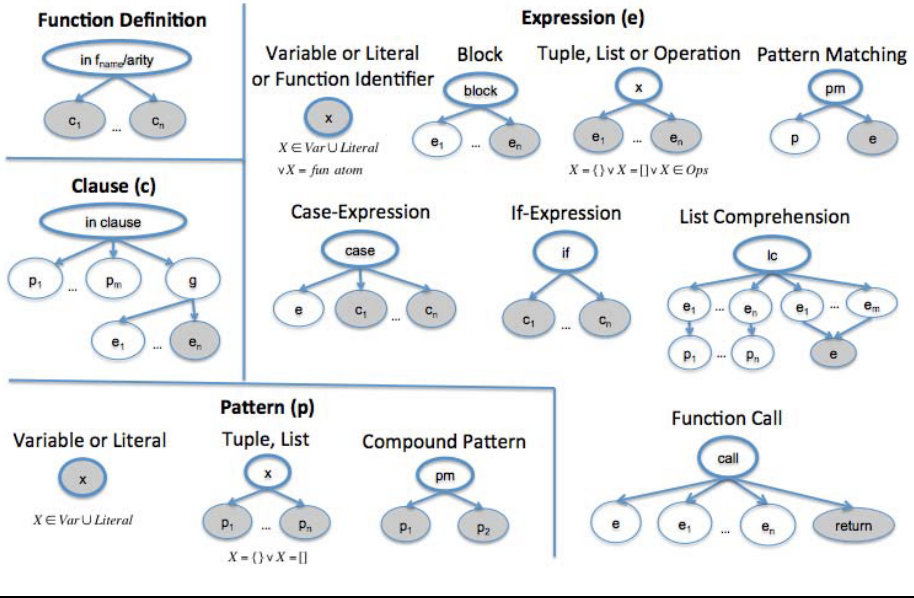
Function Definition

in $f_{name}$/arity

$c_1$ ... $c_n$

Clause (c)

in clause

$p_1$ ... $p_m$ g

$e_1$ ... $e_n$

Expression (e)

Variable or Literal or Function Identifier

x

$X \in Var \cup Literal$
$\vee X = fun\ atom$

Block

block

$e_1$ ... $e_n$

Tuple, List or Operation

x

$e_1$ ... $e_n$

$X = \{\} \vee X = [] \vee X \in Ops$

Pattern Matching

pm

p e

Case-Expression

case

e $c_1$ ... $c_n$

If-Expression

if

$c_1$ ... $c_n$

List Comprehension

lc

$e_1$ ... $e_n$ $e_1$ ... $e_m$

$p_1$ ... $p_n$ e

Pattern (p)

Variable or Literal

x

$X \in Var \cup Literal$

Tuple, List

x

$p_1$ ... $p_n$

$X = \{\} \vee X = []$

Compound Pattern

pm

$p_1$ $p_2$

Function Call

call

e $e_1$ ... $e_n$ return